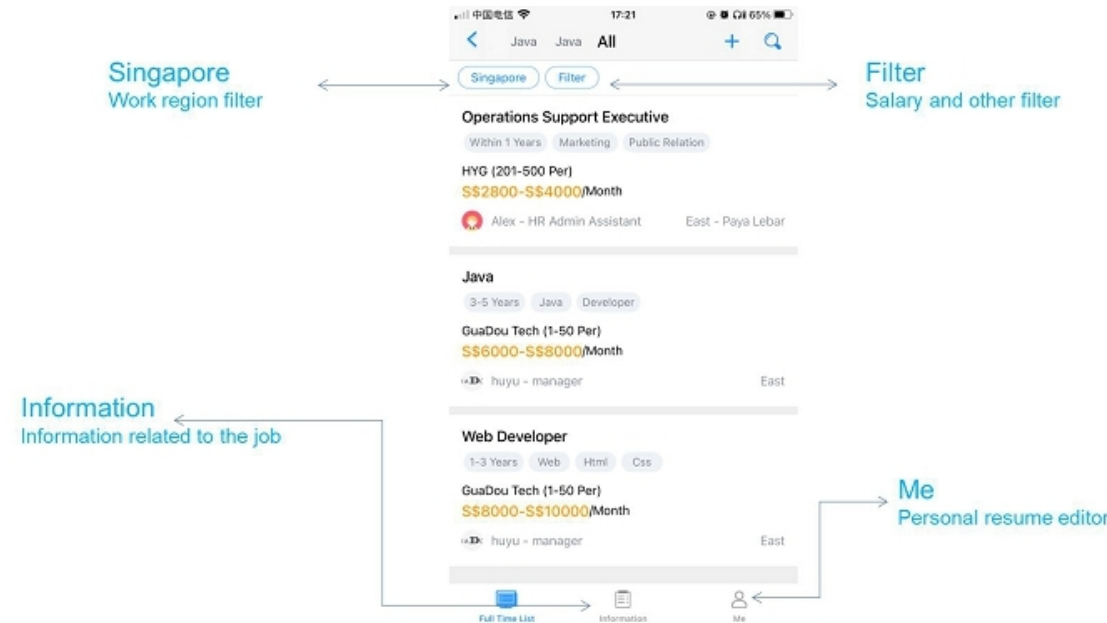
中国电信 17:21 65%

Java Java All

Singapore
Work region filter

Singapore Filter

Filter
Salary and other filter

Operations Support Executive
Within 1 Years Marketing Public Relation
HYG (201-500 Per)
S$2800-S$4000/Month
Alex - HR Admin Assistant East - Paya Lebar

Java
3-5 Years Java Developer
GuaDou Tech (1-50 Per)
S$6000-S$8000/Month
huyu - manager East

Information
Information related to the job

Web Developer
1-3 Years Web Html Css
GuaDou Tech (1-50 Per)
S$8000-S$10000/Month
huyu - manager East

Me
Personal resume editor

Full Time List Information Me